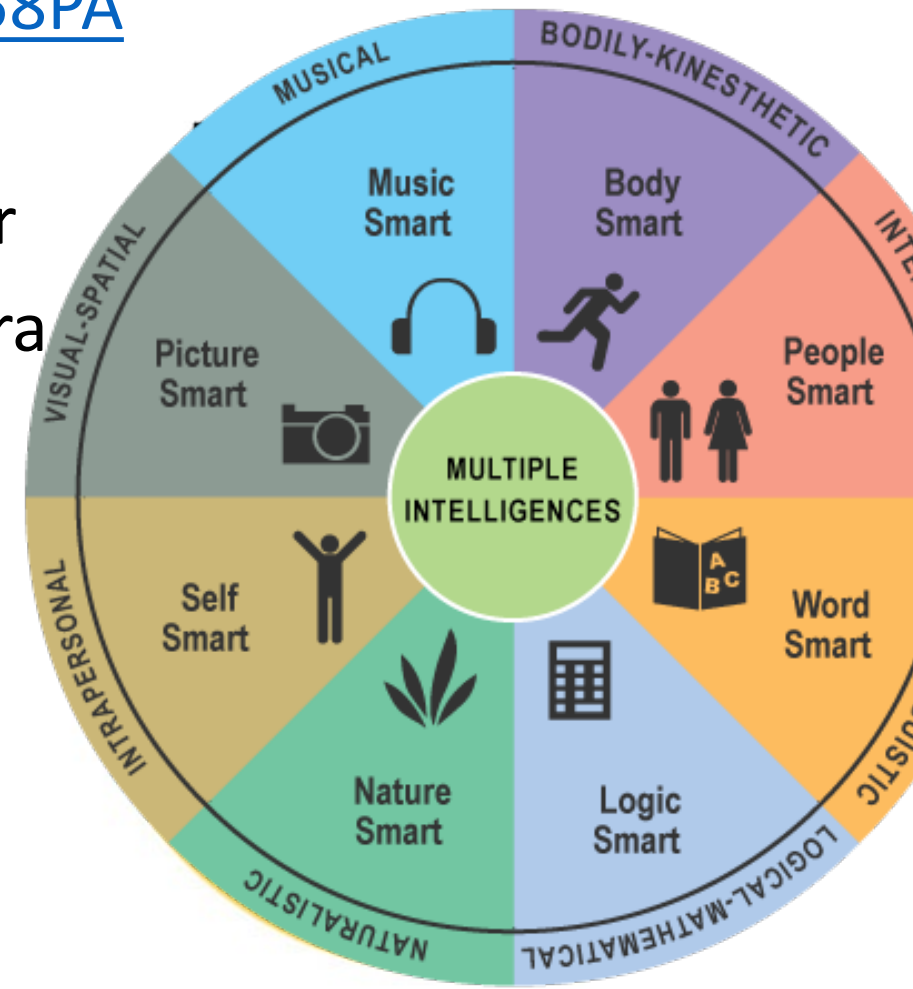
58PA

r

ra

MUSICAL

BODILY-KINESTHETIC

INTE

VISUAL-SPATIAL

Music Smart

Body Smart

People Smart

Picture Smart

MULTIPLE INTELLIGENCES

A B C

Word Smart

Self Smart

INTRAPERSONAL

Nature Smart

Logic Smart

ISTIC

NATURALISTIC

LOGICAL-MATHEMATICAL